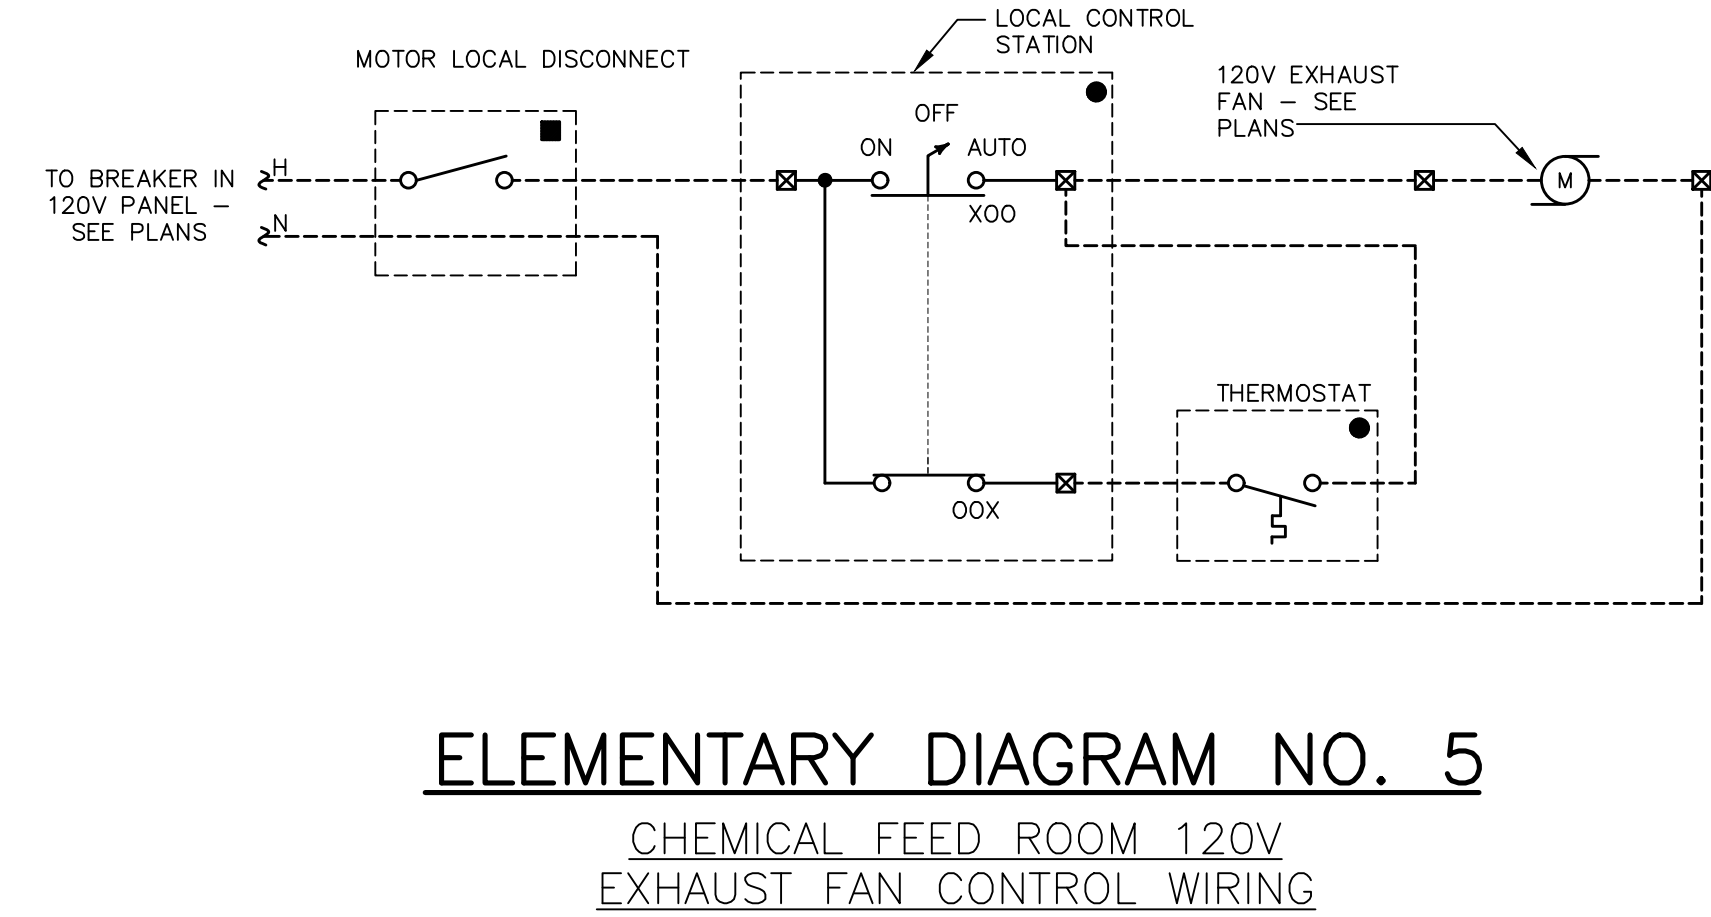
MOTOR LOCAL DISCONNECT

LOCAL CONTROL STATION

120V EXHAUST FAN – SEE PLANS

TO BREAKER IN 120V PANEL – SEE PLANS

H

N

OFF

ON

AUTO

XOO

M

THERMOSTAT

OOX

ELEMENTARY DIAGRAM NO. 5

CHEMICAL FEED ROOM 120V EXHAUST FAN CONTROL WIRING